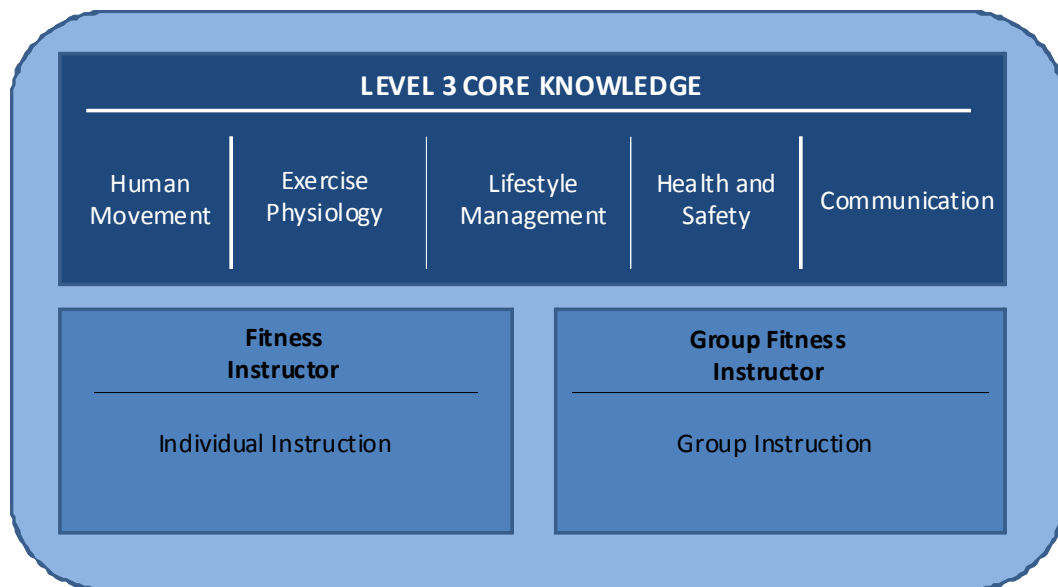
LEVEL 3 CORE KNOWLEDGE

Human Movement

Exercise Physiology

Lifestyle Management

Health and Safety

Communication

Fitness Instructor

Individual Instruction

Group Fitness Instructor

Group Instruction